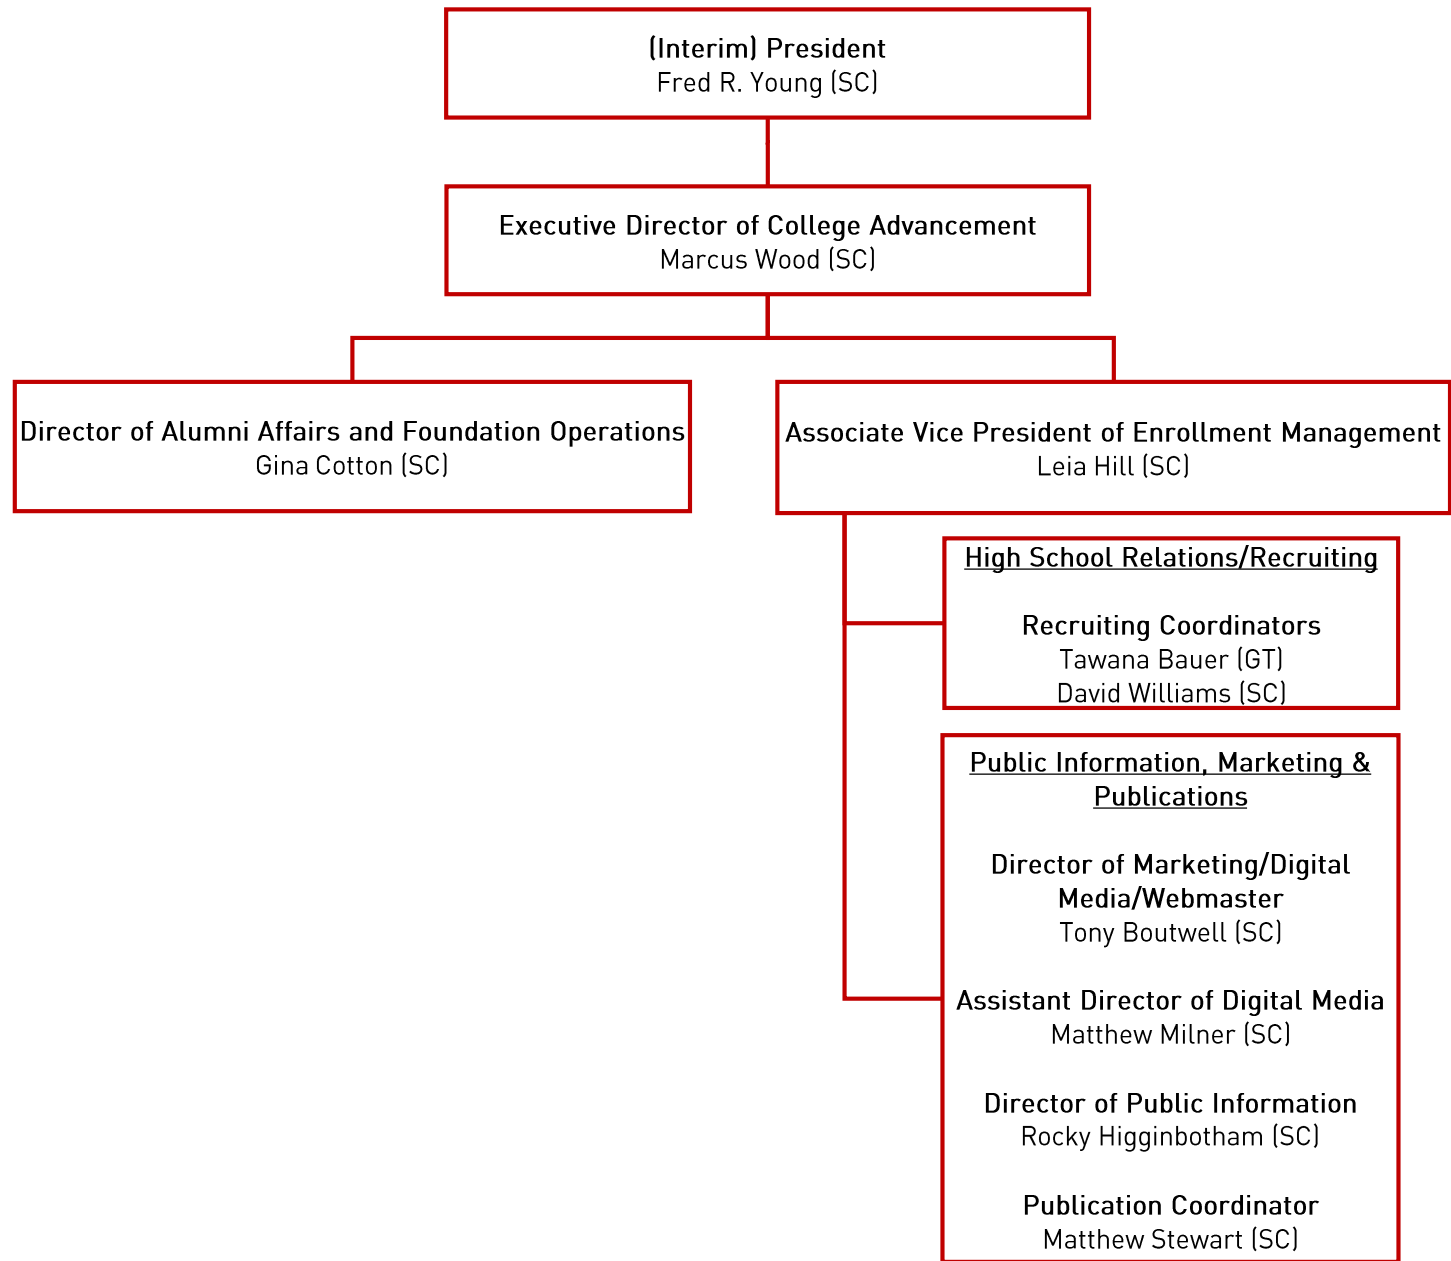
(Interim) President
Fred R. Young (SC)

Executive Director of College Advancement
Marcus Wood (SC)

Director of Alumni Affairs and Foundation Operations
Gina Cotton (SC)

Associate Vice President of Enrollment Management
Leia Hill (SC)

High School Relations/Recruiting

Recruiting Coordinators
Tawana Bauer (GT)
David Williams (SC)

Public Information, Marketing & Publications

Director of Marketing/Digital Media/Webmaster
Tony Boutwell (SC)

Assistant Director of Digital Media
Matthew Milner (SC)

Director of Public Information
Rocky Higginbotham (SC)

Publication Coordinator
Matthew Stewart (SC)